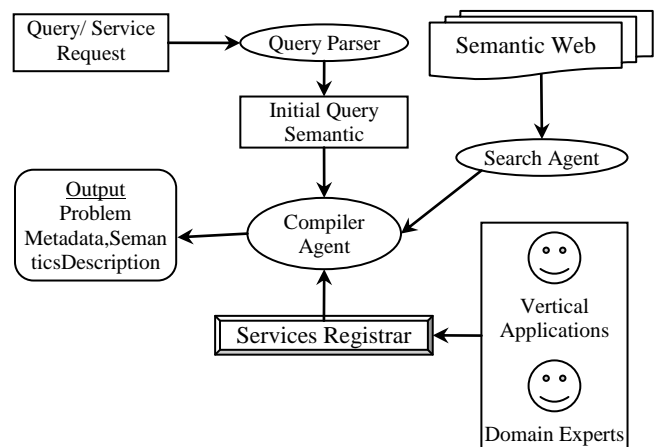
Query/ Service Request

Query Parser

Semantic Web

Initial Query Semantic

Search Agent

Output
Problem Metadata,SemanticsDescription

Compiler Agent

Vertical Applications

Services Registrar

Domain Experts